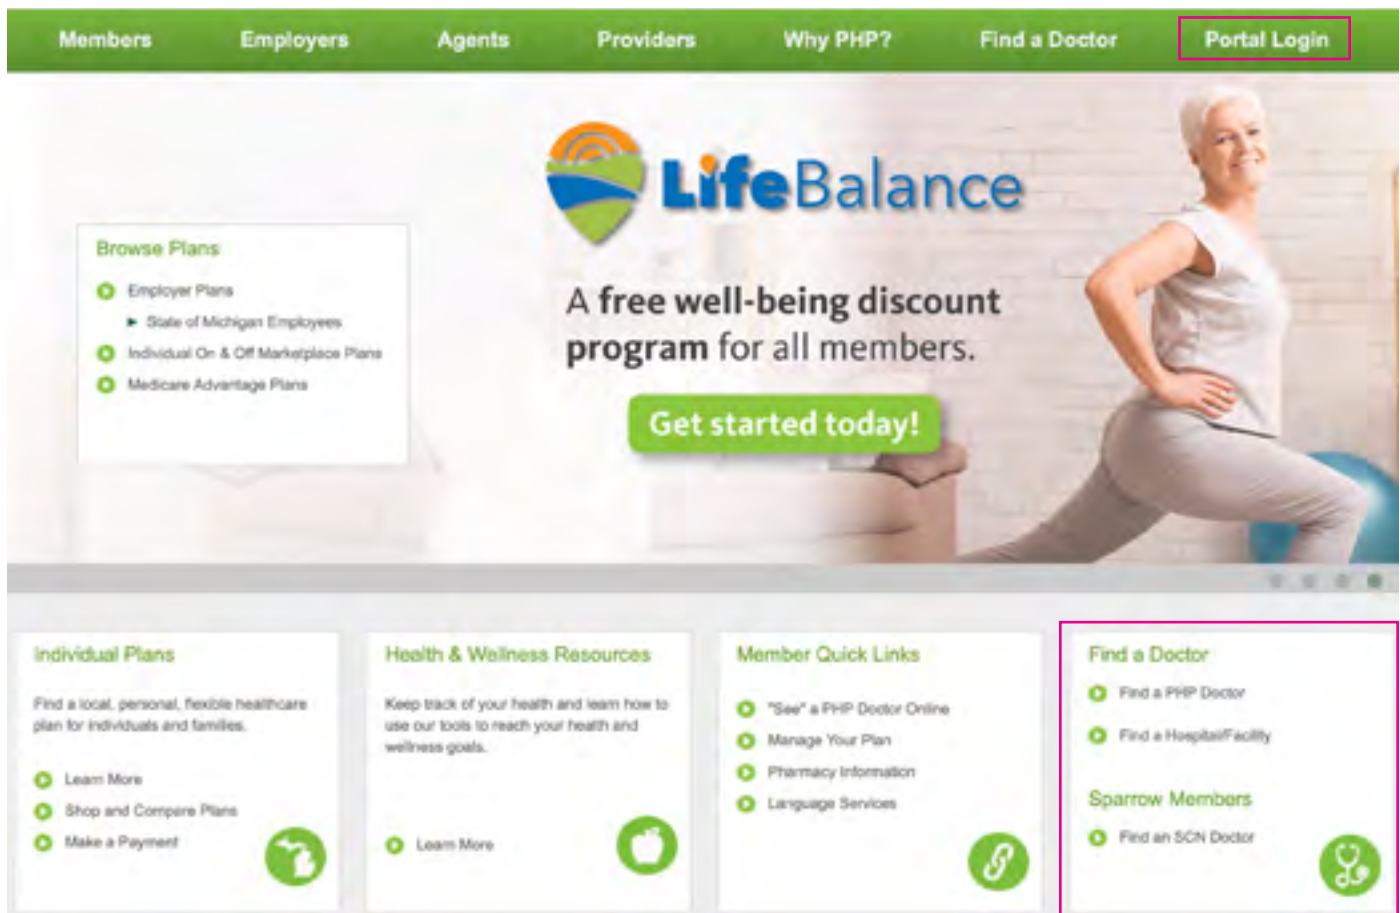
Members Employers Agents Providers Why PHP? Find a Doctor Portal Login

LifeBalance

A free well-being discount program for all members.

Get started today!

Browse Plans
Employer Plans
State of Michigan Employees
Individual On & Off Marketplace Plans
Medicare Advantage Plans

Individual Plans
Find a local, personal, flexible healthcare plan for individuals and families.
Learn More
Shop and Compare Plans
Make a Payment

Health & Wellness Resources
Keep track of your health and learn how to use our tools to reach your health and wellness goals.
Learn More

Member Quick Links
"See" a PHP Doctor Online
Manage Your Plan
Pharmacy Information
Language Services

Find a Doctor
Find a PHP Doctor
Find a Hospital/Facility

Sparrow Members
Find an SCN Doctor